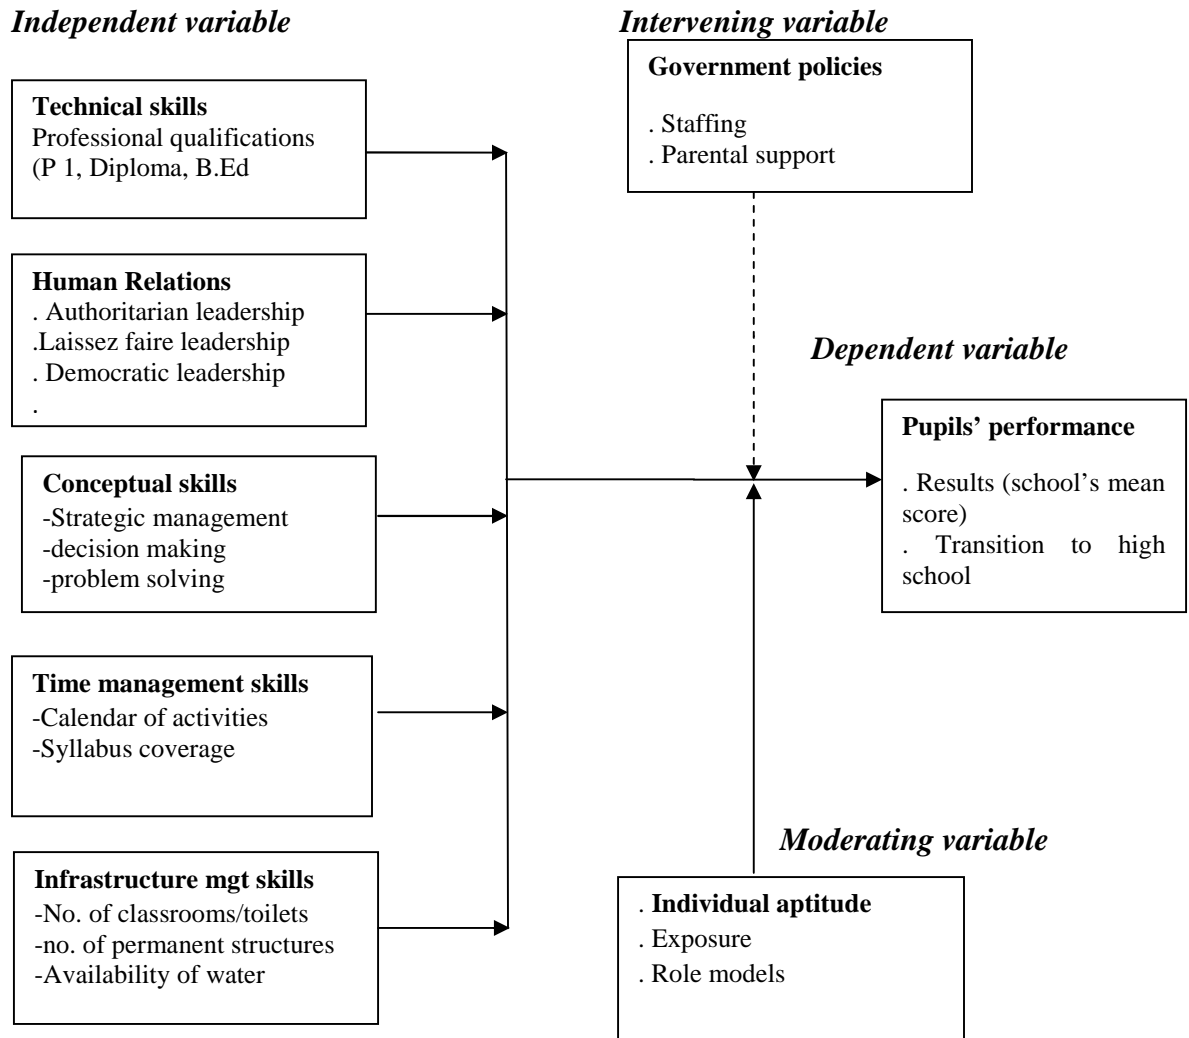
Independent variable

Technical skills
Professional qualifications (P 1, Diploma, B.Ed

Human Relations
. Authoritarian leadership
.Laissez faire leadership
. Democratic leadership
.

Conceptual skills
-Strategic management
-decision making
-problem solving

Time management skills
-Calendar of activities
-Syllabus coverage

Infrastructure mgt skills
-No. of classrooms/toilets
-no. of permanent structures
-Availability of water

Intervening variable

Government policies
. Staffing
. Parental support

Dependent variable

Pupils' performance
. Results (school's mean score)
. Transition to high school

Moderating variable

. Individual aptitude
. Exposure
. Role models